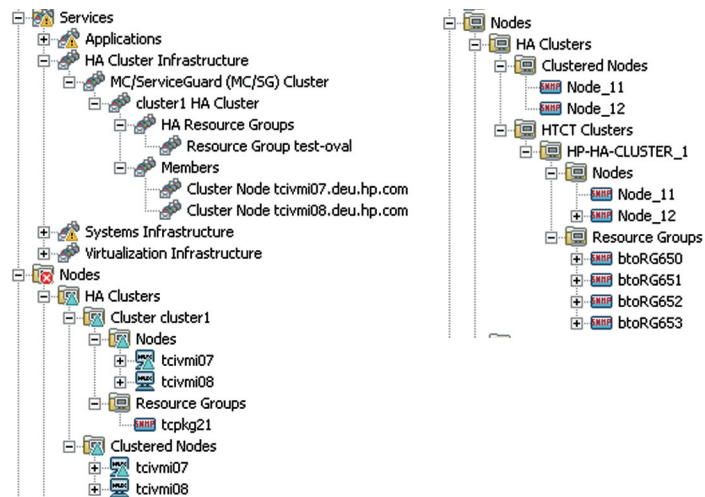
Services
Applications
HA Cluster Infrastructure
MC/ServiceGuard (MC/SG) Cluster
cluster1 HA Cluster
HA Resource Groups
Resource Group test-oval
Members
Cluster Node tcivmi07.deu.hp.com
Cluster Node tcivmi08.deu.hp.com
Systems Infrastructure
Virtualization Infrastructure
Nodes
HA Clusters
Cluster cluster1
Nodes
tcivmi07
tcivmi08
Resource Groups
SNMP tcpkg21
Clustered Nodes
tcivmi07
tcivmi08

Nodes
HA Clusters
Clustered Nodes
SNMP Node_11
SNMP Node_12
HTCT Clusters
HP-HA-CLUSTER_1
Nodes
SNMP Node_11
SNMP Node_12
Resource Groups
SNMP btoRG650
SNMP btoRG651
SNMP btoRG652
SNMP btoRG653